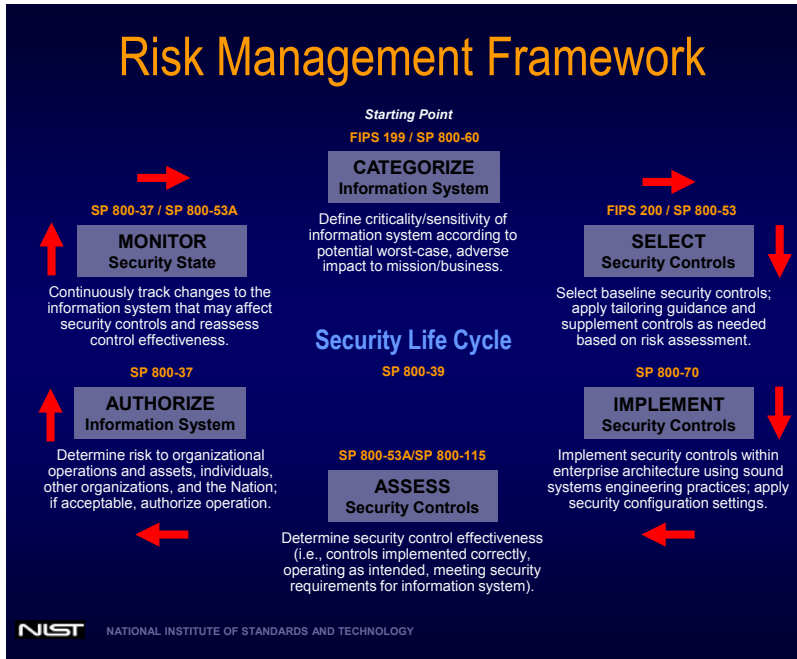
Risk Management Framework

Starting Point

FIPS 199 / SP 800-60

CATEGORIZE
Information System

Define criticality/sensitivity of information system according to potential worst-case, adverse impact to mission/business.

SP 800-37 / SP 800-53A

MONITOR
Security State

Continuously track changes to the information system that may affect security controls and reassess control effectiveness.

FIPS 200 / SP 800-53

SELECT
Security Controls

Select baseline security controls; apply tailoring guidance and supplement controls as needed based on risk assessment.

Security Life Cycle

SP 800-39

SP 800-37

AUTHORIZE
Information System

Determine risk to organizational operations and assets, individuals, other organizations, and the Nation; if acceptable, authorize operation.

SP 800-70

IMPLEMENT
Security Controls

Implement security controls within enterprise architecture using sound systems engineering practices; apply security configuration settings.

SP 800-53A/SP 800-115

ASSESS
Security Controls

Determine security control effectiveness (i.e., controls implemented correctly, operating as intended, meeting security requirements for information system).

NIST NATIONAL INSTITUTE OF STANDARDS AND TECHNOLOGY